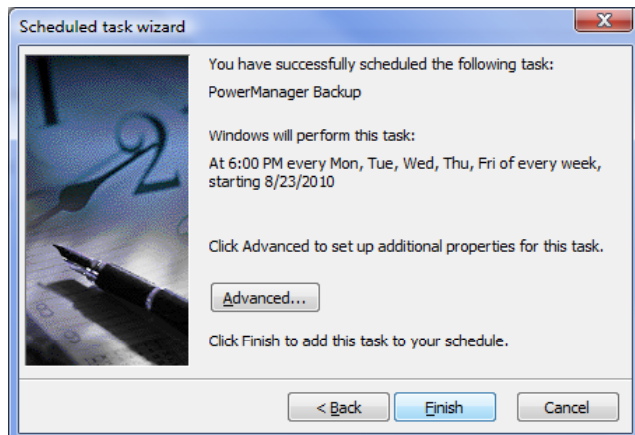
Scheduled task wizard

You have successfully scheduled the following task:

PowerManager Backup

Windows will perform this task:

At 6:00 PM every Mon, Tue, Wed, Thu, Fri of every week, starting 8/23/2010

Click Advanced to set up additional properties for this task.

Advanced...

Click Finish to add this task to your schedule.

< Back

Finish

Cancel